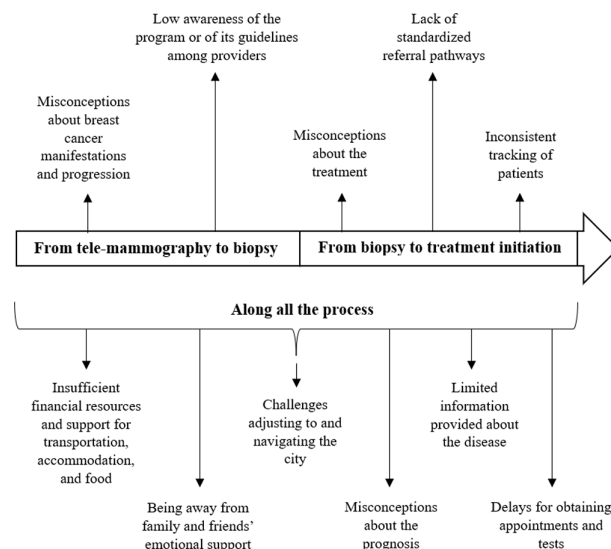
Low awareness of the program or of its guidelines among providers

Lack of standardized referral pathways

Misconceptions about breast cancer manifestations and progression

Misconceptions about the treatment

Inconsistent tracking of patients

From tele-mammography to biopsy

From biopsy to treatment initiation

Along all the process

Insufficient financial resources and support for transportation, accommodation, and food

Challenges adjusting to and navigating the city

Limited information provided about the disease

Being away from family and friends' emotional support

Misconceptions about the prognosis

Delays for obtaining appointments and tests